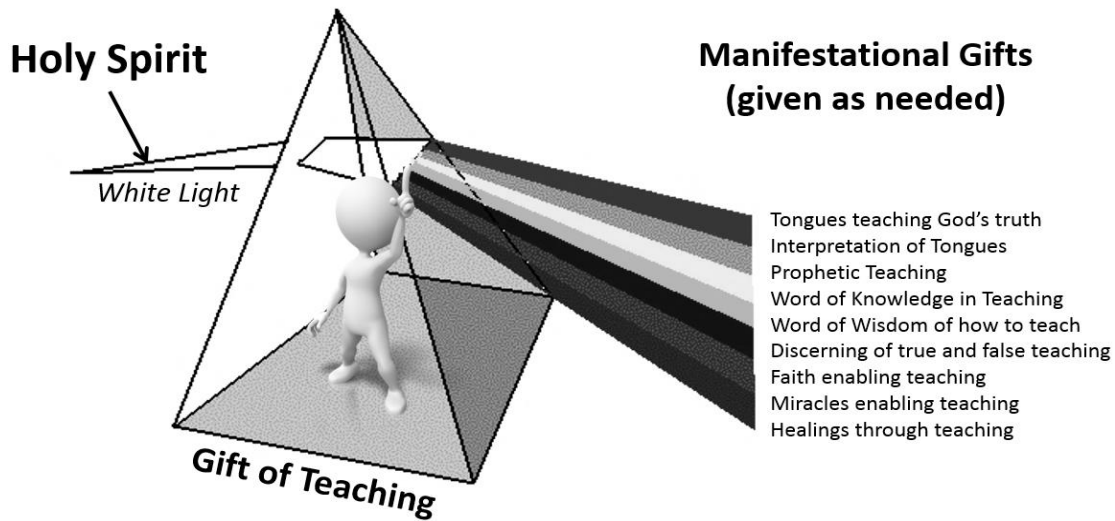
Holy Spirit

White Light

Manifestational Gifts
(given as needed)

Tongues teaching God's truth
Interpretation of Tongues
Prophetic Teaching
Word of Knowledge in Teaching
Word of Wisdom of how to teach
Discerning of true and false teaching
Faith enabling teaching
Miracles enabling teaching
Healings through teaching

Gift of Teaching